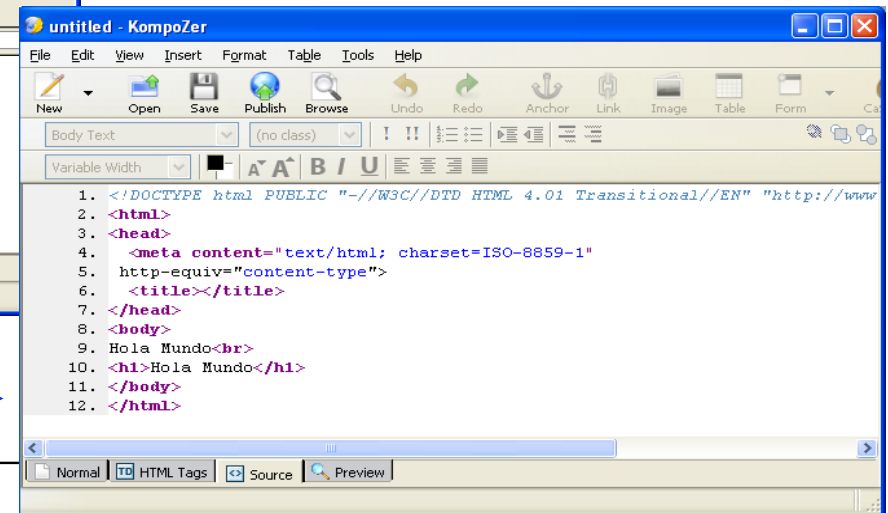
untitled - KompoZer

File Edit View Insert Format Table Tools Help

New Open Save Publish Browse Undo Redo Anchor Link Image Table Form Ca

Body Text (no class)

Variable Width

1. <!DOCTYPE html PUBLIC "-//W3C//DTD HTML 4.01 Transitional//EN" "http://www
2. <html>
3. <head>
4. <meta content="text/html; charset=ISO-8859-1"
5. http-equiv="content-type">
6. <title></title>
7. </head>
8. <body>
9. Hola Mundo<br>
10. <h1>Hola Mundo</h1>
11. </body>
12. </html>

Normal TD HTML Tags Source Preview